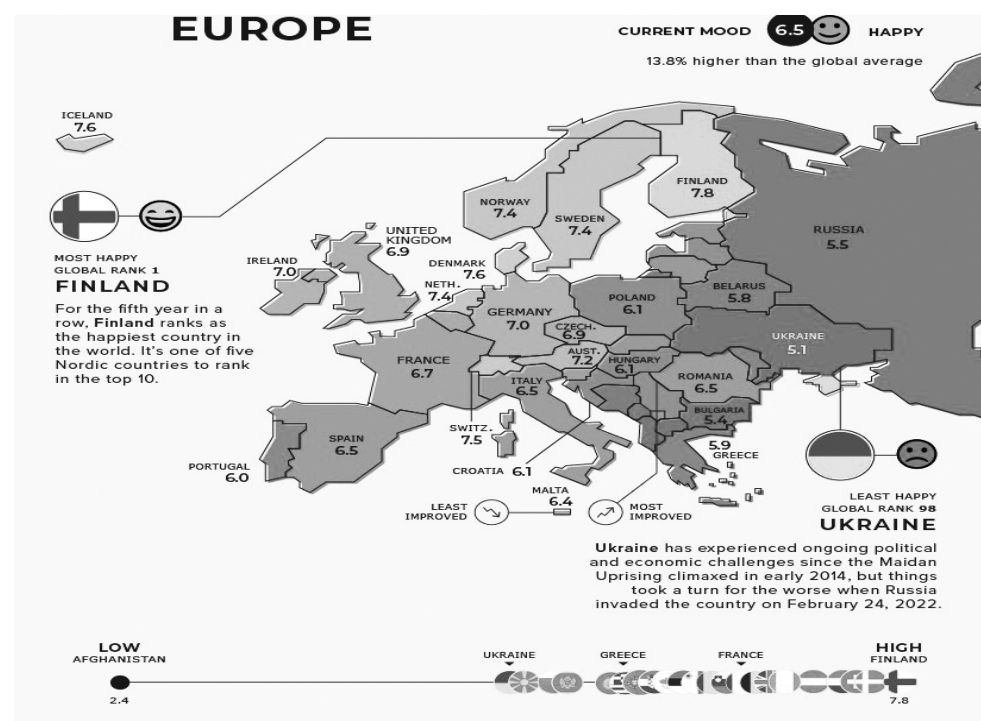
EUROPE

CURRENT MOOD 6.5 HAPPY

13.8% higher than the global average

ICELAND
7.6

MOST HAPPY
GLOBAL RANK 1
FINLAND

For the fifth year in a row, **Finland** ranks as the happiest country in the world. It's one of five Nordic countries to rank in the top 10.

NORWAY
7.4

SWEDEN
7.4

FINLAND
7.8

RUSSIA
5.5

UNITED KINGDOM
6.9

IRELAND
7.0

DENMARK
7.6

NETH.
7.4

GERMANY
7.0

POLAND
6.1

BELARUS
5.8

CZECH.
6.9

UKRAINE
5.1

AUST.
7.2

HUNGARY
6.1

FRANCE
6.7

ITALY
6.5

ROMANIA
6.5

BULGARIA
5.4

SWITZ.
7.5

SPAIN
6.5

5.9
GREECE

PORTUGAL
6.0

CROATIA 6.1

MALTA
6.4

LEAST IMPROVED

MOST IMPROVED

LEAST HAPPY
GLOBAL RANK 98
UKRAINE

**Ukraine** has experienced ongoing political and economic challenges since the Maidan Uprising climaxed in early 2014, but things took a turn for the worse when Russia invaded the country on February 24, 2022.

LOW
AFGHANISTAN
2.4

UKRAINE

GREECE

FRANCE

HIGH
FINLAND
7.8